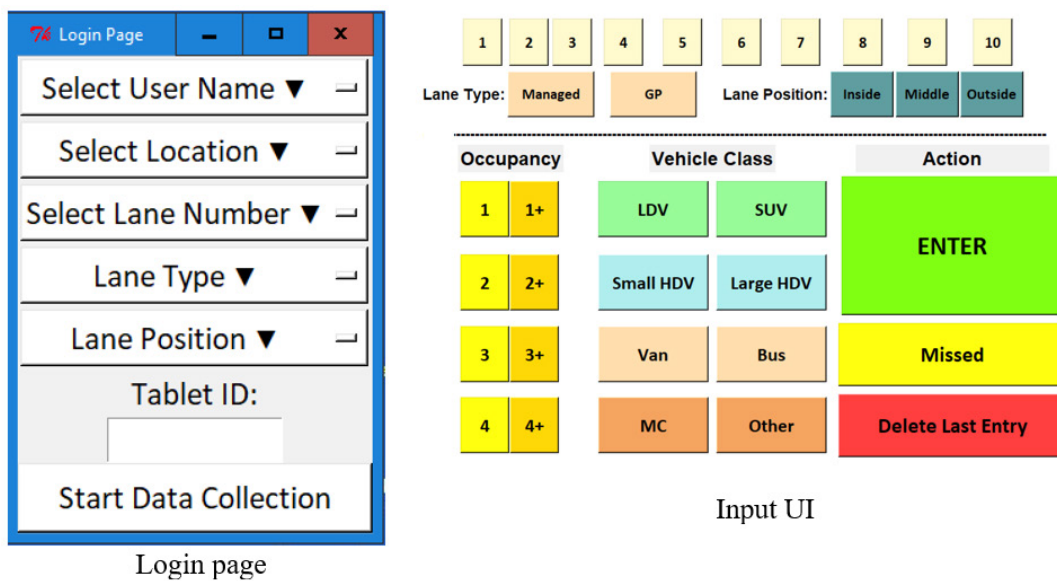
Login Page

Select User Name ▼

Select Location ▼

Select Lane Number ▼

Lane Type ▼

Lane Position ▼

Tablet ID:

Start Data Collection

Login page

1 2 3 4 5 6 7 8 9 10

Lane Type: Managed GP

Lane Position: Inside Middle Outside

Occupancy

1 1+

2 2+

3 3+

4 4+

Vehicle Class

LDV SUV

Small HDV Large HDV

Van Bus

MC Other

Action

ENTER

Missed

Delete Last Entry

Input UI